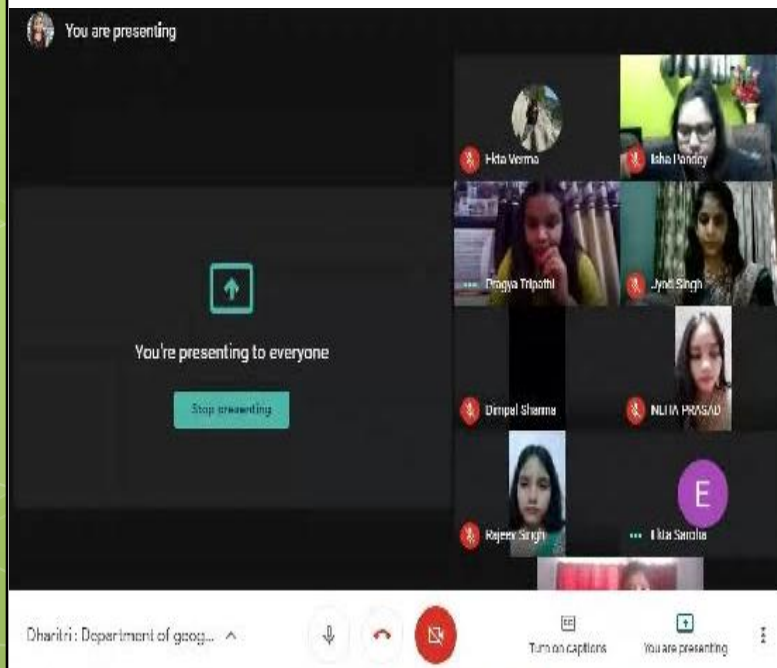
You are presenting

You're presenting to everyone

Stop presenting

Ekta Verma

Isha Pandey

Pragya Tripathi

Jyoti Singh

Dimpal Sharma

NEHA PRASAD

Rajeev Singh

E

Ekta Saroha

Dharitri : Department of geog...

Turn on captions

You are presenting